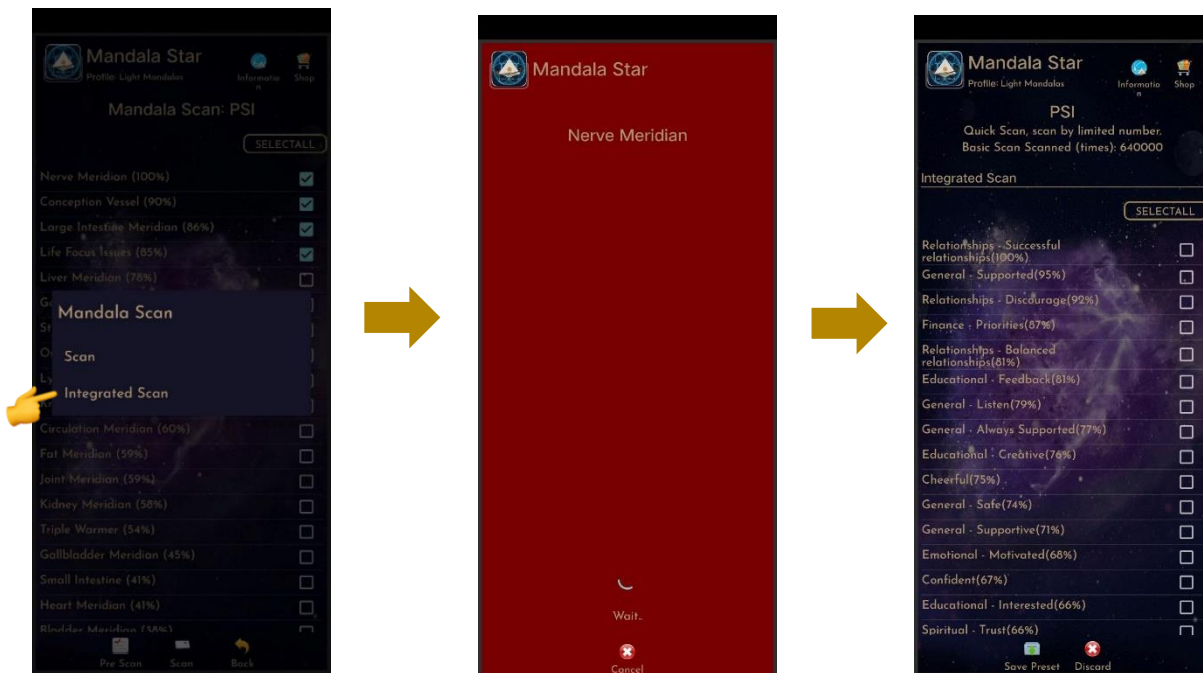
Mandala Star
Profile: Light Mandalas
Information
Shop

Mandala Scan: PSI

SELECTALL

Nerve Meridian (100%)
Conception Vessel (90%)
Large Intestine Meridian (86%)
Life Focus Issues (85%)
Liver Meridian (78%)
G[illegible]
St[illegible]
O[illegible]
Ly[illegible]

Mandala Scan
Scan
Integrated Scan

Circulation Meridian (60%)
Fat Meridian (59%)
Joint Meridian (59%)
Kidney Meridian (58%)
Triple Warmer (54%)
Gallbladder Meridian (45%)
Small Intestine (41%)
Heart Meridian (41%)
Bladder Meridian ([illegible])

Pre Scan
Scan
Back

Mandala Star

Nerve Meridian

Wait..

Cancel

Mandala Star
Profile: Light Mandalas
Information
Shop

PSI
Quick Scan, scan by limited number.
Basic Scan Scanned (times): 640000

Integrated Scan

SELECTALL

Relationships - Successful relationships(100%)
General - Supported(95%)
Relationships - Discourage(92%)
Finance - Priorities(87%)
Relationships - Balanced relationships(81%)
Educational - Feedback(81%)
General - Listen(79%)
General - Always Supported(77%)
Educational - Creative(76%)
Cheerful(75%)
General - Safe(74%)
General - Supportive(71%)
Emotional - Motivated(68%)
Confident(67%)
Educational - Interested(66%)
Spiritual - Trust(66%)

Save Preset
Discard